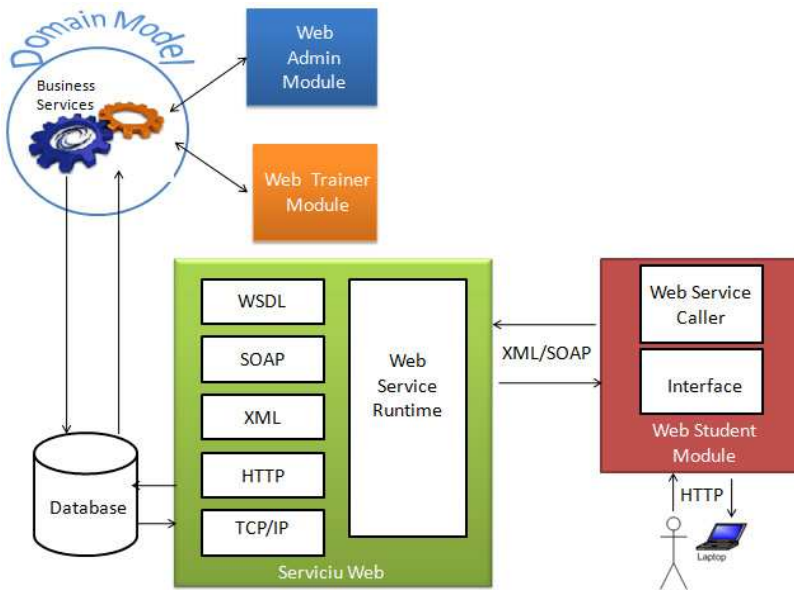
Domain Model

Business Services

Web Admin Module

Web Trainer Module

WSDL

SOAP

XML

HTTP

TCP/IP

Web Service Runtime

Serviciu Web

XML/SOAP

Web Service Caller

Interface

Web Student Module

HTTP

Laptop

Database